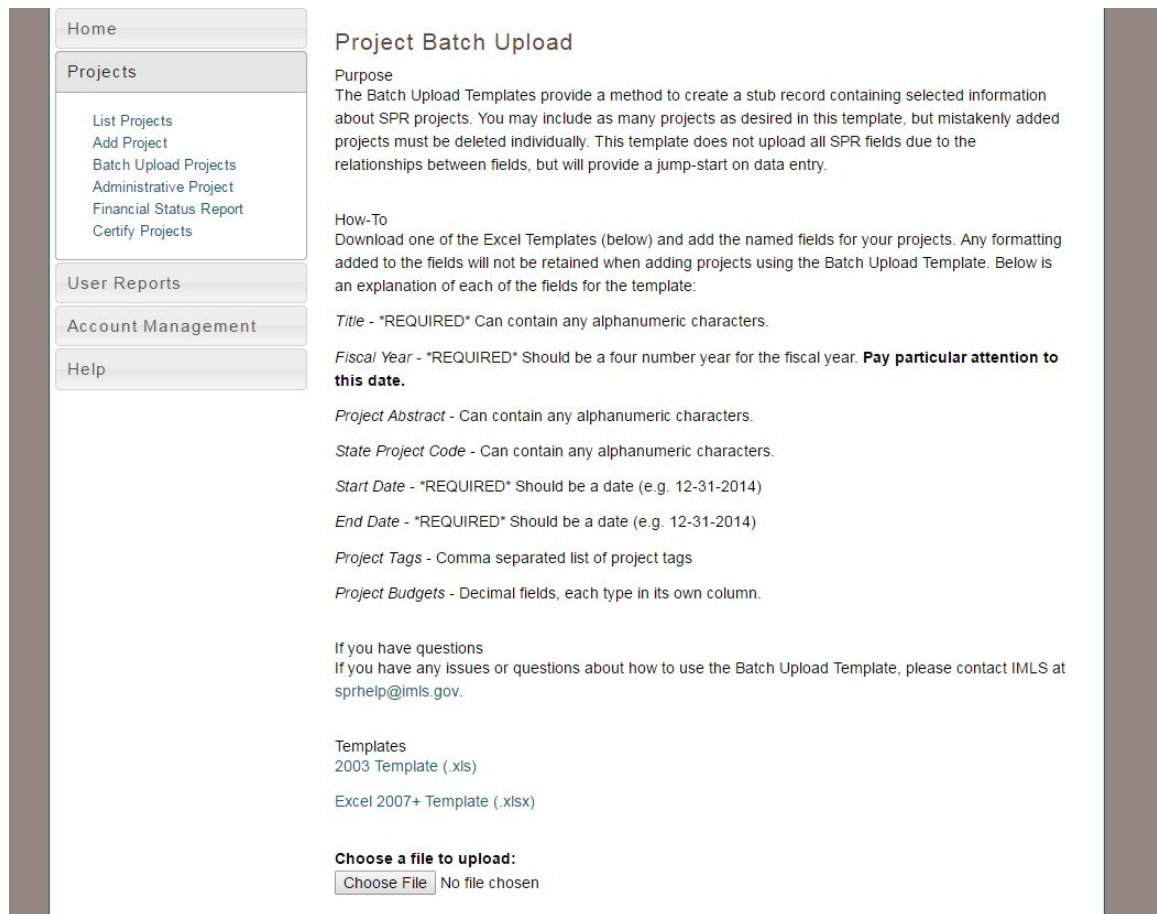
Home

Projects

List Projects
Add Project
Batch Upload Projects
Administrative Project
Financial Status Report
Certify Projects

User Reports

Account Management

Help

Project Batch Upload

Purpose
The Batch Upload Templates provide a method to create a stub record containing selected information about SPR projects. You may include as many projects as desired in this template, but mistakenly added projects must be deleted individually. This template does not upload all SPR fields due to the relationships between fields, but will provide a jump-start on data entry.

How-To
Download one of the Excel Templates (below) and add the named fields for your projects. Any formatting added to the fields will not be retained when adding projects using the Batch Upload Template. Below is an explanation of each of the fields for the template:

Title - *REQUIRED* Can contain any alphanumeric characters.

Fiscal Year - *REQUIRED* Should be a four number year for the fiscal year. **Pay particular attention to this date.**

Project Abstract - Can contain any alphanumeric characters.

State Project Code - Can contain any alphanumeric characters.

Start Date - *REQUIRED* Should be a date (e.g. 12-31-2014)

End Date - *REQUIRED* Should be a date (e.g. 12-31-2014)

Project Tags - Comma separated list of project tags

Project Budgets - Decimal fields, each type in its own column.

If you have questions
If you have any issues or questions about how to use the Batch Upload Template, please contact IMLS at sprhelp@imls.gov.

Templates
2003 Template (.xls)

Excel 2007+ Template (.xlsx)

**Choose a file to upload:**
Choose File No file chosen